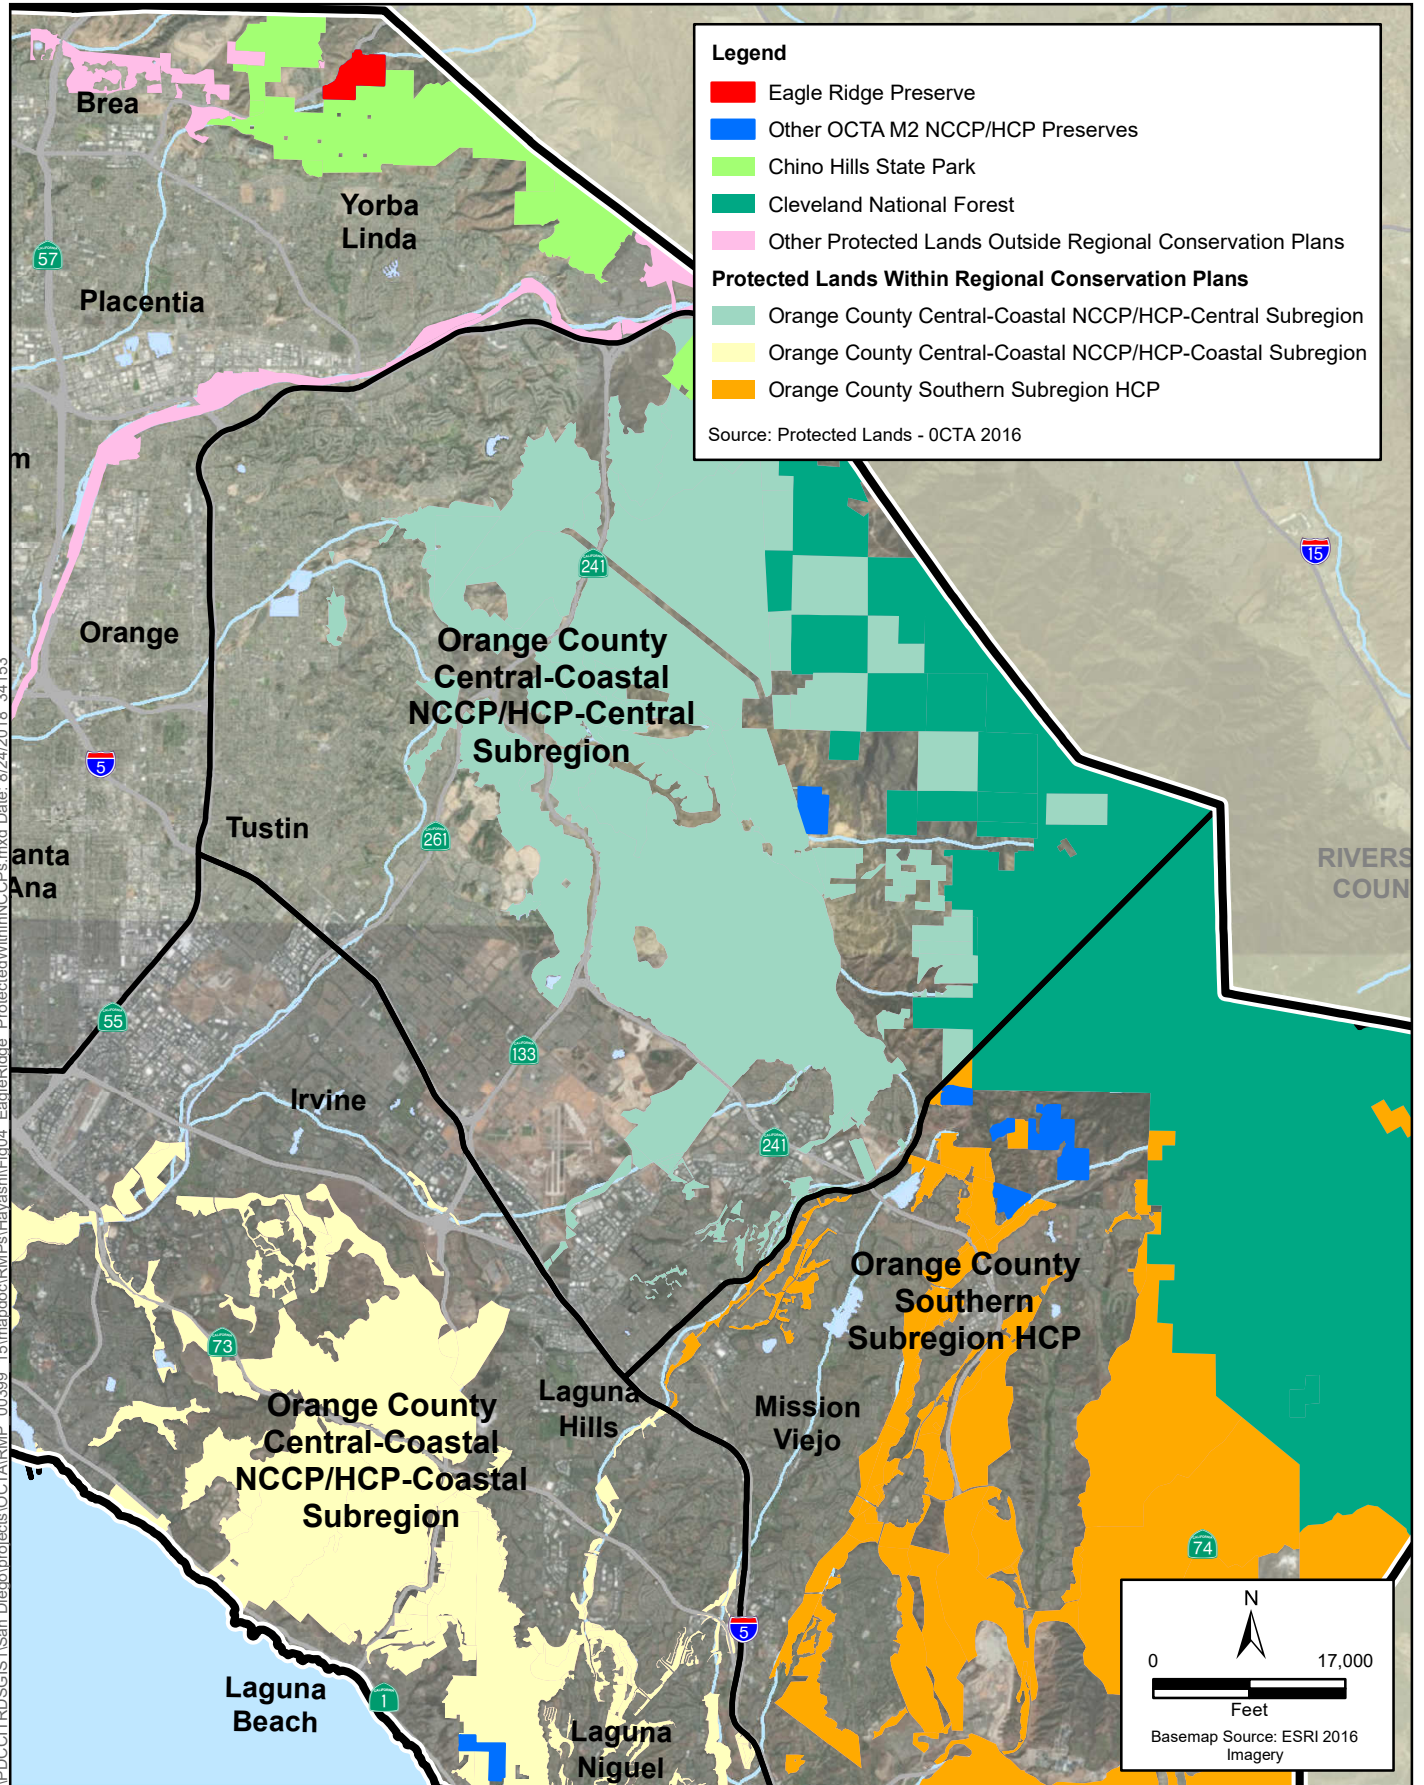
Legend
Eagle Ridge Preserve
Other OCTA M2 NCCP/HCP Preserves
Chino Hills State Park
Cleveland National Forest
Other Protected Lands Outside Regional Conservation Plans
Protected Lands Within Regional Conservation Plans
Orange County Central-Coastal NCCP/HCP-Central Subregion
Orange County Central-Coastal NCCP/HCP-Coastal Subregion
Orange County Southern Subregion HCP
Source: Protected Lands - 0CTA 2016

Brea
Yorba Linda
57
Placentia
m
Orange
5
Tustin
anta Ana
55
241
261
133
241
Orange County Central-Coastal NCCP/HCP-Central Subregion
15
RIVERS COUN
Irvine
Orange County Southern Subregion HCP
73
Laguna Hills
Mission Viejo
Orange County Central-Coastal NCCP/HCP-Coastal Subregion
74
5
Laguna Beach
1
Laguna Niguel

N
0 17,000
Feet
Basemap Source: ESRI 2016 Imagery

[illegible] EagleRidge_ProtectedWithinNCCPs.mxd Date: 8/24/2018 34133